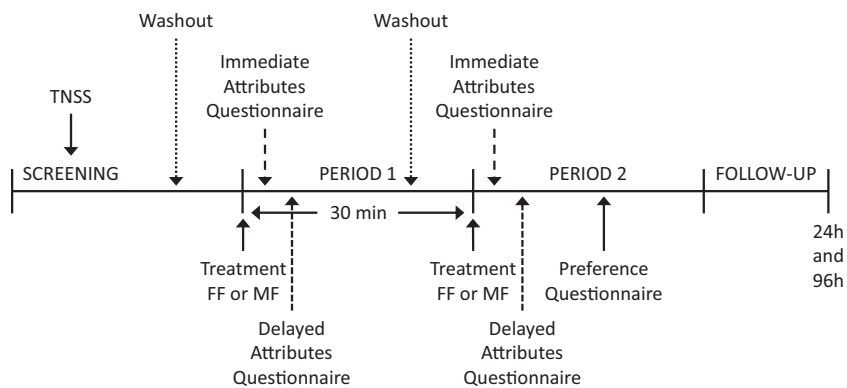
Washout

Washout

TNSS

Immediate Attributes Questionnaire

Immediate Attributes Questionnaire

SCREENING

PERIOD 1

PERIOD 2

FOLLOW-UP

30 min

24h and 96h

Treatment FF or MF

Treatment FF or MF

Preference Questionnaire

Delayed Attributes Questionnaire

Delayed Attributes Questionnaire